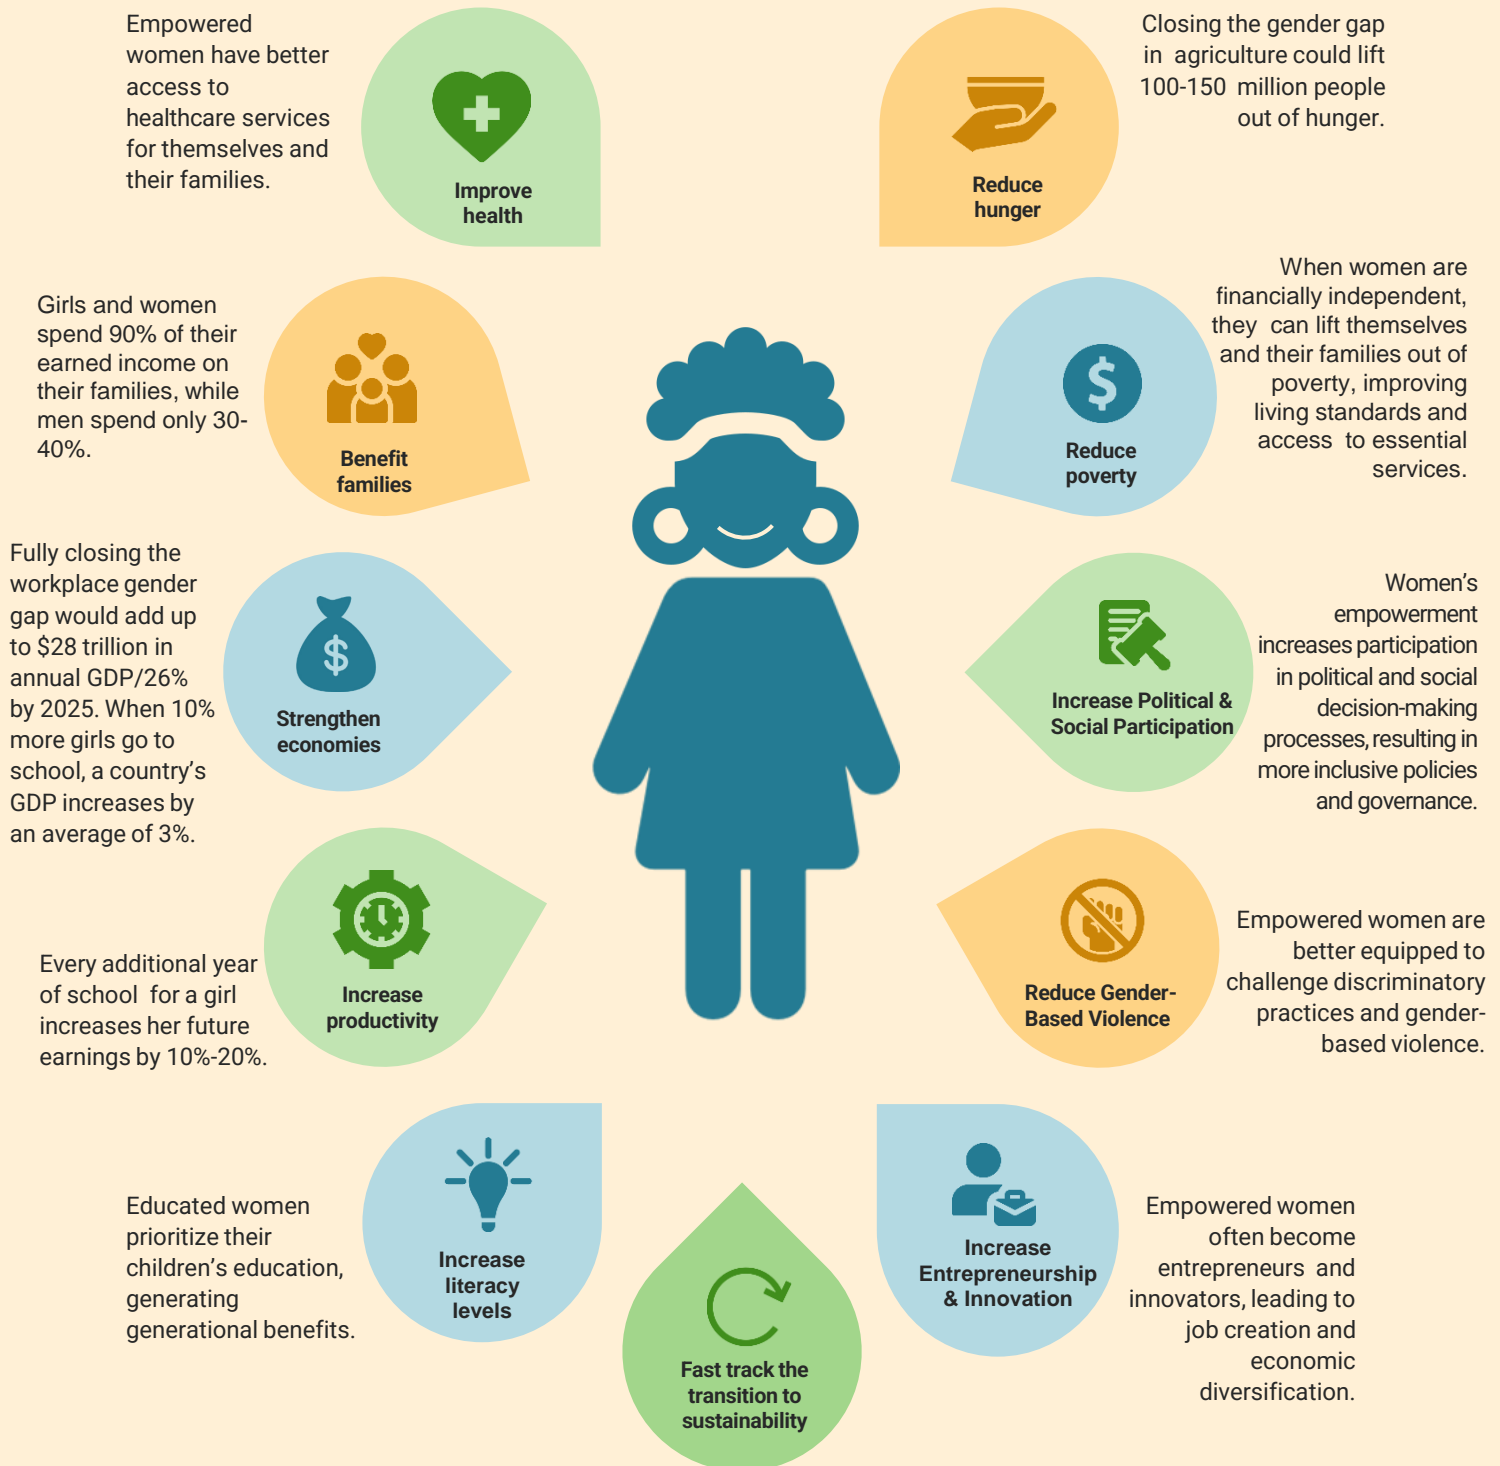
Empowered women have better access to healthcare services for themselves and their families.

Improve health

Reduce hunger

Closing the gender gap in agriculture could lift 100-150 million people out of hunger.

Girls and women spend 90% of their earned income on their families, while men spend only 30-40%.

Benefit families

Reduce poverty

When women are financially independent, they can lift themselves and their families out of poverty, improving living standards and access to essential services.

Fully closing the workplace gender gap would add up to $28 trillion in annual GDP/26% by 2025. When 10% more girls go to school, a country's GDP increases by an average of 3%.

Strengthen economies

Increase Political & Social Participation

Women's empowerment increases participation in political and social decision-making processes, resulting in more inclusive policies and governance.

Every additional year of school for a girl increases her future earnings by 10%-20%.

Increase productivity

Reduce Gender-Based Violence

Empowered women are better equipped to challenge discriminatory practices and gender-based violence.

Educated women prioritize their children's education, generating generational benefits.

Increase literacy levels

Fast track the transition to sustainability

Increase Entrepreneurship & Innovation

Empowered women often become entrepreneurs and innovators, leading to job creation and economic diversification.